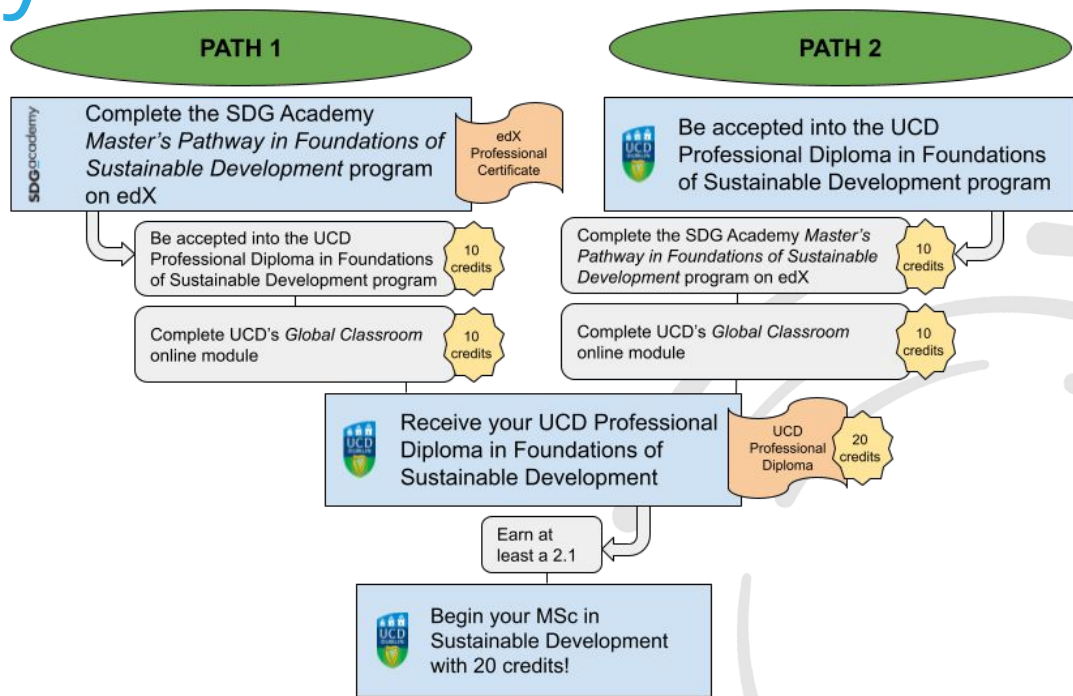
PATH 1

PATH 2

SDGacademy

Complete the SDG Academy *Master's Pathway in Foundations of Sustainable Development* program on edX

edX Professional Certificate

UCD DUBLIN

Be accepted into the UCD Professional Diploma in Foundations of Sustainable Development program

Be accepted into the UCD Professional Diploma in Foundations of Sustainable Development program

10 credits

Complete the SDG Academy *Master's Pathway in Foundations of Sustainable Development* program on edX

10 credits

Complete UCD's *Global Classroom* online module

10 credits

Complete UCD's *Global Classroom* online module

10 credits

UCD DUBLIN

Receive your UCD Professional Diploma in Foundations of Sustainable Development

UCD Professional Diploma

20 credits

Earn at least a 2.1

UCD DUBLIN

Begin your MSc in Sustainable Development with 20 credits!